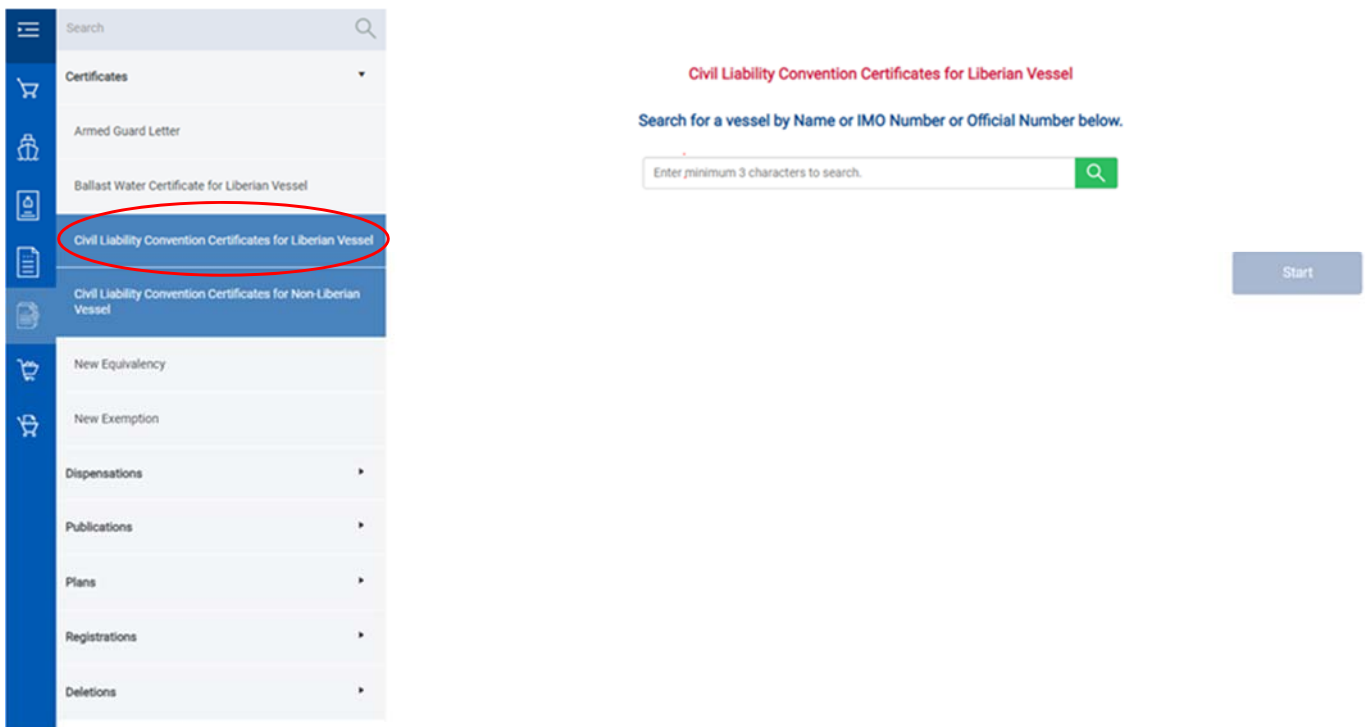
Search

Certificates

Armed Guard Letter

Ballast Water Certificate for Liberian Vessel

Civil Liability Convention Certificates for Liberian Vessel

Civil Liability Convention Certificates for Non-Liberian Vessel

New Equivalency

New Exemption

Dispensations

Publications

Plans

Registrations

Deletions

Civil Liability Convention Certificates for Liberian Vessel

Search for a vessel by Name or IMO Number or Official Number below.

Enter minimum 3 characters to search.

Start